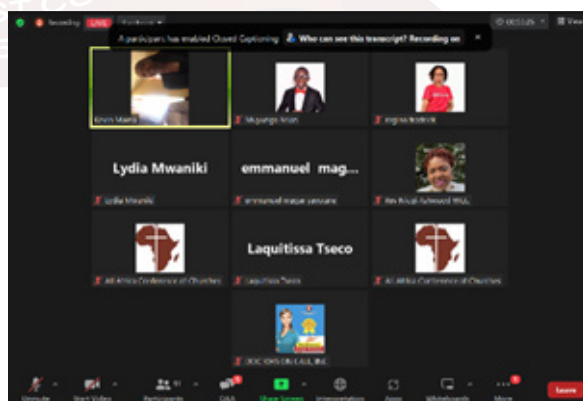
Recording LIVE Facebook

A participant has enabled Closed Captioning Who can see this transcript? Recording on

Kevin Mwema

Mugambi Kiruki

Virginia Kimbrick

Lydia Mwaniki

Lydia Mwaniki

emmanuel mag...

emmanuel magai sassano

Rev Rinah Achieng WILL

All Africa Conference of Churches

Laquitissa Tseco

Laquitissa Tseco

All Africa Conference of Churches

DOCTORS ON CALL INC

Unmute Start Video Participants Q&A Share Screen Interpretation Apps Whiteboards More Leave